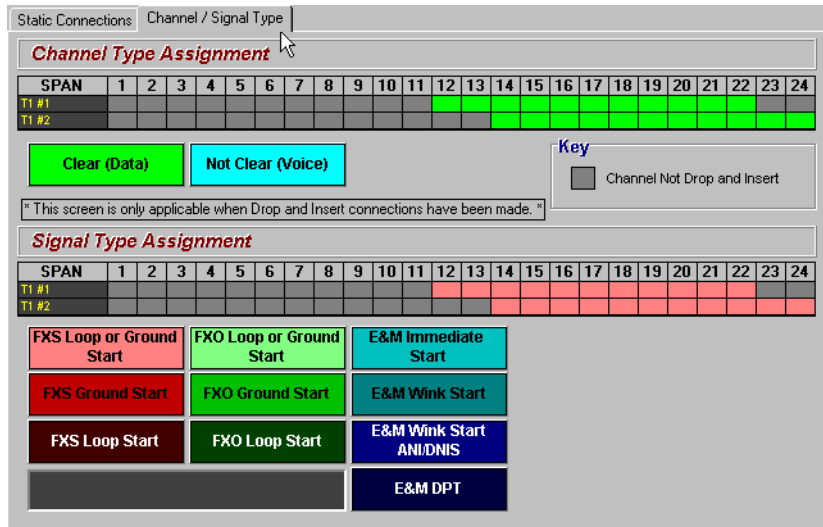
Static Connections | Channel / Signal Type

Channel Type Assignment

| SPAN | 1 | 2 | 3 | 4 | 5 | 6 | 7 | 8 | 9 | 10 | 11 | 12 | 13 | 14 | 15 | 16 | 17 | 18 | 19 | 20 | 21 | 22 | 23 | 24 |
|---|---|---|---|---|---|---|---|---|---|---|---|---|---|---|---|---|---|---|---|---|---|---|---|---|
| T1 #1 | | | | | | | | | | | | | | | | | | | | | | | | |
| T1 #2 | | | | | | | | | | | | | | | | | | | | | | | | |

Clear (Data)
Not Clear (Voice)

Key
Channel Not Drop and Insert

* This screen is only applicable when Drop and Insert connections have been made. *

Signal Type Assignment

| SPAN | 1 | 2 | 3 | 4 | 5 | 6 | 7 | 8 | 9 | 10 | 11 | 12 | 13 | 14 | 15 | 16 | 17 | 18 | 19 | 20 | 21 | 22 | 23 | 24 |
|---|---|---|---|---|---|---|---|---|---|---|---|---|---|---|---|---|---|---|---|---|---|---|---|---|
| T1 #1 | | | | | | | | | | | | | | | | | | | | | | | | |
| T1 #2 | | | | | | | | | | | | | | | | | | | | | | | | |

FXS Loop or Ground Start
FXO Loop or Ground Start
E&M Immediate Start
FXS Ground Start
FXO Ground Start
E&M Wink Start
FXS Loop Start
FXO Loop Start
E&M Wink Start ANI/DNIS
E&M DPT